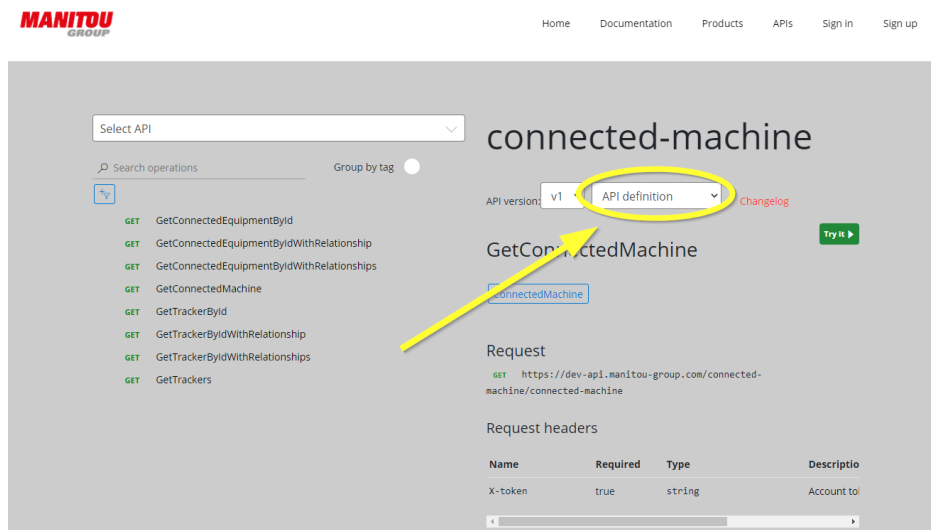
MANITOU GROUP

Home Documentation Products APIs Sign in Sign up

Select API

Search operations

Group by tag

GET GetConnectedEquipmentById
GET GetConnectedEquipmentByIdWithRelationship
GET GetConnectedEquipmentByIdWithRelationships
GET GetConnectedMachine
GET GetTrackerById
GET GetTrackerByIdWithRelationship
GET GetTrackerByIdWithRelationships
GET GetTrackers

connected-machine

API version: v1 API definition Changelog

Try it

GetConnectedMachine

connectedMachine

Request

GET https://dev-api.manitou-group.com/connected-machine/connected-machine

Request headers

| Name | Required | Type | Descriptio |
|---|---|---|---|
| X-token | true | string | Account to |